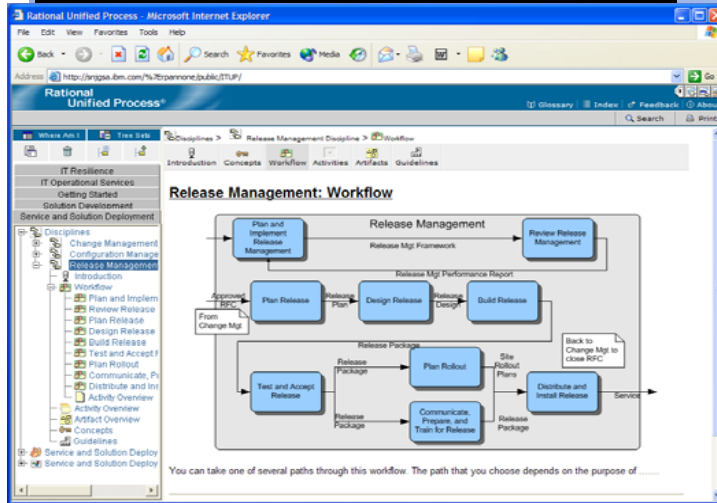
Rational Unified Process - Microsoft Internet Explorer

File Edit View Favorites Tools Help

Back Search Favorites Media

Address http://sngsa.ibm.com/%7Erpannone/public/ITUP/ Go

Rational Unified Process®

Glossary | Index | Feedback | About

Search Print

Where Am I Tree Sets

Disciplines > Release Management Discipline > Workflow

Introduction Concepts Workflow Activities Artifacts Guidelines

IT Resilience
IT Operational Services
Getting Started
Solution Development
Service and Solution Deployment

Disciplines
Change Management
Configuration Manage
Release Managemen
Introduction
Workflow
Plan and Implem
Review Release
Plan Release
Design Release
Build Release
Test and Accept R
Plan Rollout
Communicate, P
Distribute and Ins
Activity Overview
Activity Overview
Artifact Overview
Concepts
Guidelines
Service and Solution Deploy
Service and Solution Deploy

Release Management: Workflow

Release Management

Plan and Implement Release Management

Release Mgt Framework

Review Release Management

Release Mgt Performance Report

Approved RFC

From Change Mgt

Plan Release

Release Plan

Design Release

Release Design

Build Release

Back to Change Mgt to close RFC

Release Package

Test and Accept Release

Release Package

Plan Rollout

Site Rollout Plans

Distribute and Install Release

Service

Release Package

Communicate, Prepare, and Train for Release

Release Package

You can take one of several paths through this workflow. The path that you choose depends on the purpose of ......